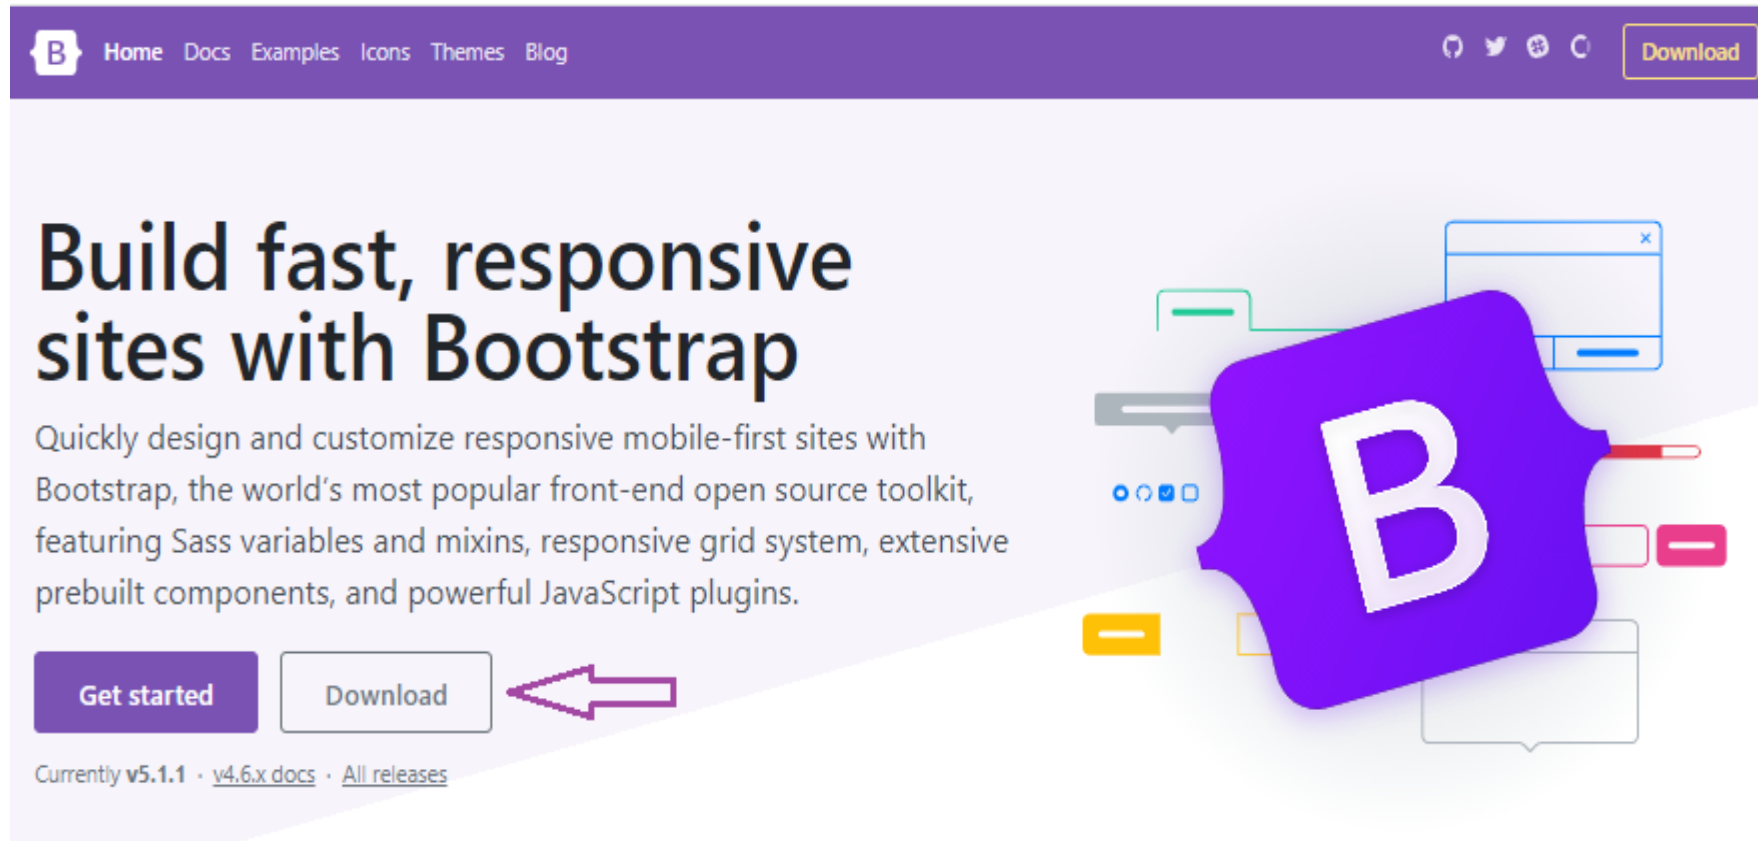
B Home Docs Examples Icons Themes Blog

Download

Build fast, responsive sites with Bootstrap

Quickly design and customize responsive mobile-first sites with Bootstrap, the world's most popular front-end open source toolkit, featuring Sass variables and mixins, responsive grid system, extensive prebuilt components, and powerful JavaScript plugins.

Get started Download

Currently v5.1.1 · v4.6.x docs · All releases

B